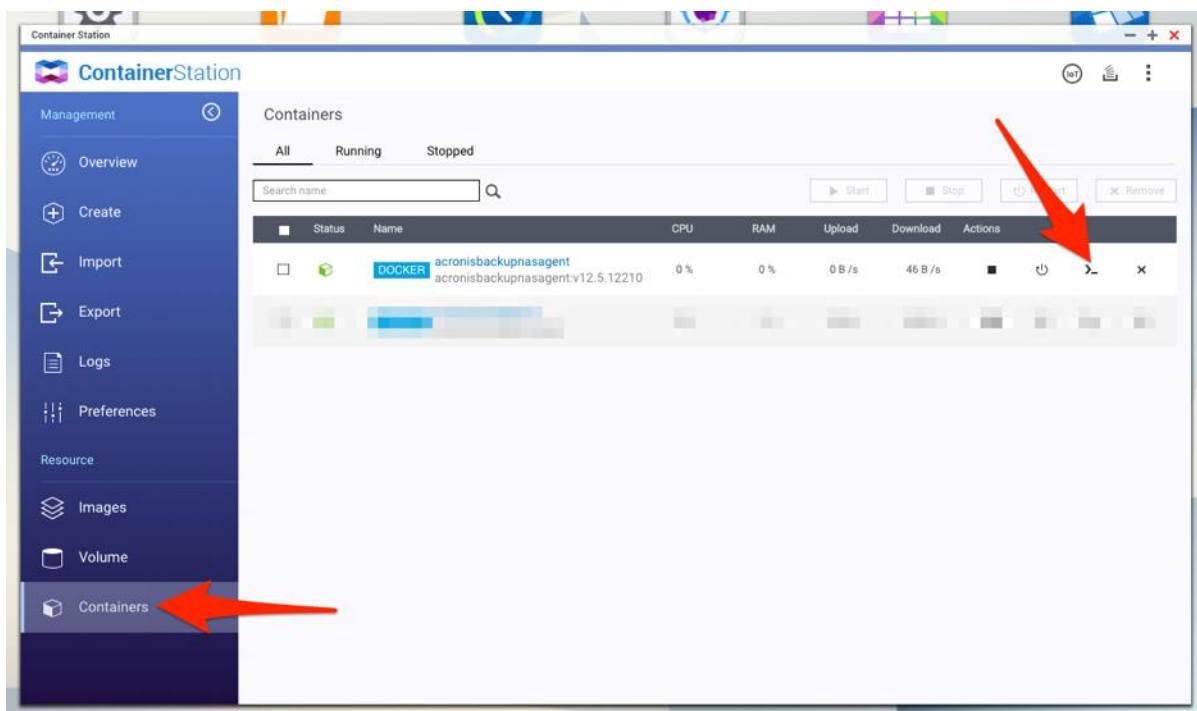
Container Station

ContainerStation

IoT

Management

Overview

Create

Import

Export

Logs

Preferences

Resource

Images

Volume

Containers

Containers

All Running Stopped

Search name

Start Stop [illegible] Remove

| | Status | Name | CPU | RAM | Upload | Download | Actions |
|---|---|---|---|---|---|---|---|
| | | DOCKER acronisbackupnasagent acronisbackupnasagent:v12.5.12210 | 0 % | 0 % | 0 B / s | 46 B / s | |